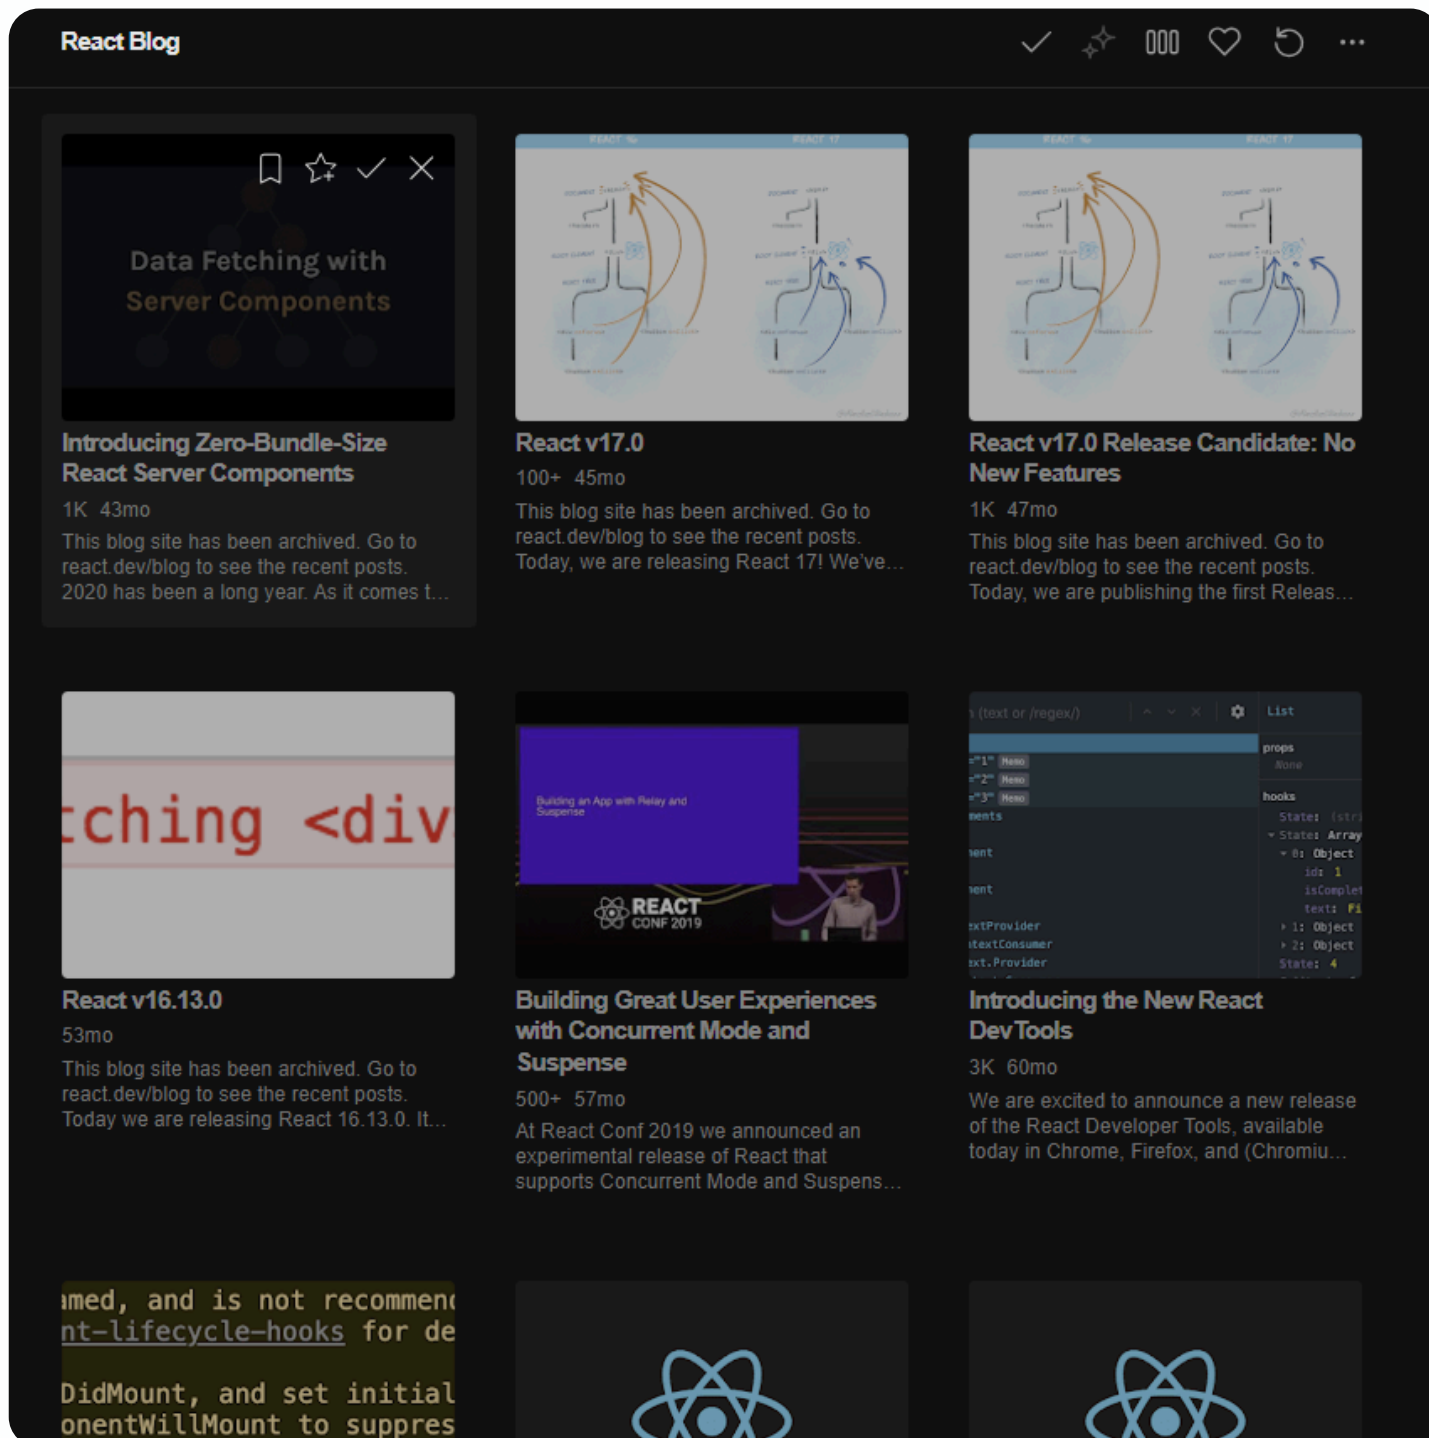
React Blog

Data Fetching with Server Components

Introducing Zero-Bundle-Size React Server Components

1K 43mo

This blog site has been archived. Go to react.dev/blog to see the recent posts. 2020 has been a long year. As it comes t...

React v17.0

100+ 45mo

This blog site has been archived. Go to react.dev/blog to see the recent posts. Today, we are releasing React 17! We've...

React v17.0 Release Candidate: No New Features

1K 47mo

This blog site has been archived. Go to react.dev/blog to see the recent posts. Today, we are publishing the first Releas...

tching <div

React v16.13.0

53mo

This blog site has been archived. Go to react.dev/blog to see the recent posts. Today we are releasing React 16.13.0. It...

Building an App with Relay and Suspense

REACT CONF 2019

Building Great User Experiences with Concurrent Mode and Suspense

500+ 57mo

At React Conf 2019 we announced an experimental release of React that supports Concurrent Mode and Suspens...

(text or /regex/)

List

props

None

hooks

Introducing the New React DevTools

3K 60mo

We are excited to announce a new release of the React Developer Tools, available today in Chrome, Firefox, and (Chromiu...

amed, and is not recommen
nt-lifecycle-hooks for de

DidMount, and set initial
onentWillMount to suppres